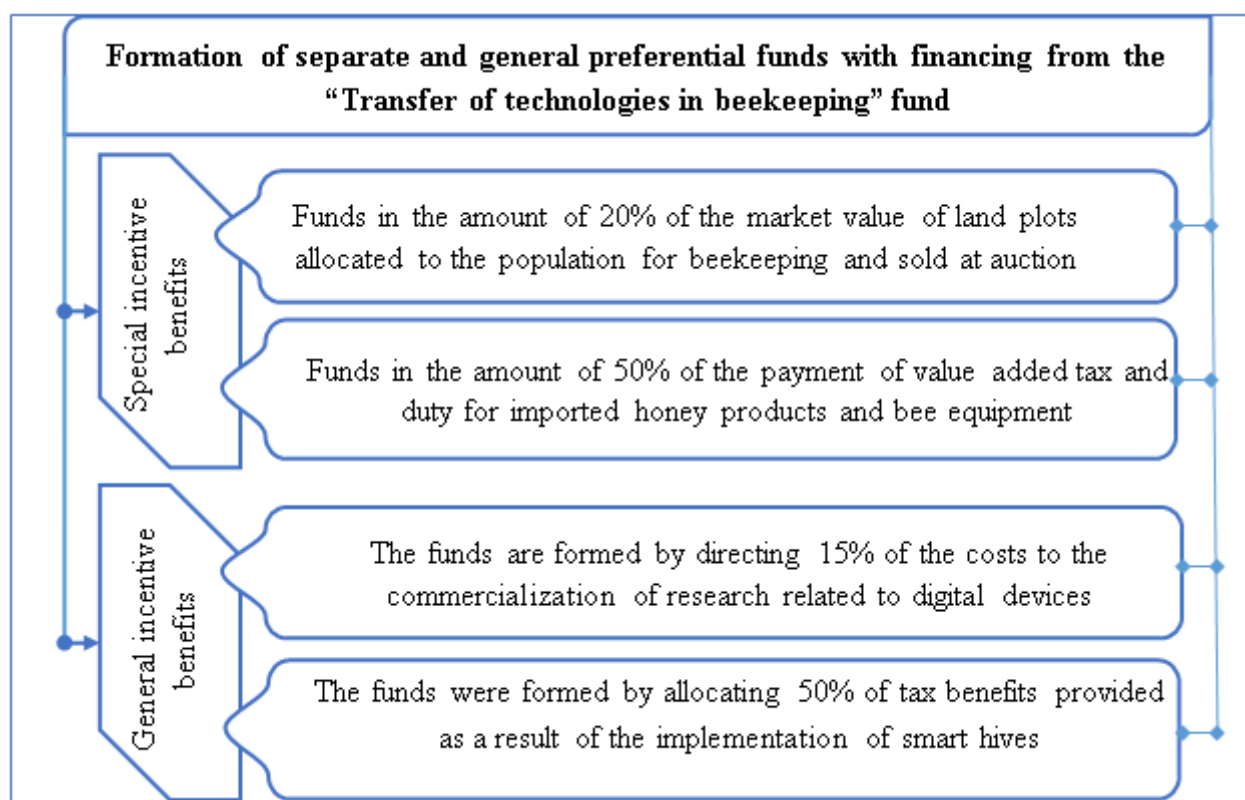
Formation of separate and general preferential funds with financing from the "Transfer of technologies in beekeeping" fund

Special incentive benefits

Funds in the amount of 20% of the market value of land plots allocated to the population for beekeeping and sold at auction

Funds in the amount of 50% of the payment of value added tax and duty for imported honey products and bee equipment

General incentive benefits

The funds are formed by directing 15% of the costs to the commercialization of research related to digital devices

The funds were formed by allocating 50% of tax benefits provided as a result of the implementation of smart hives